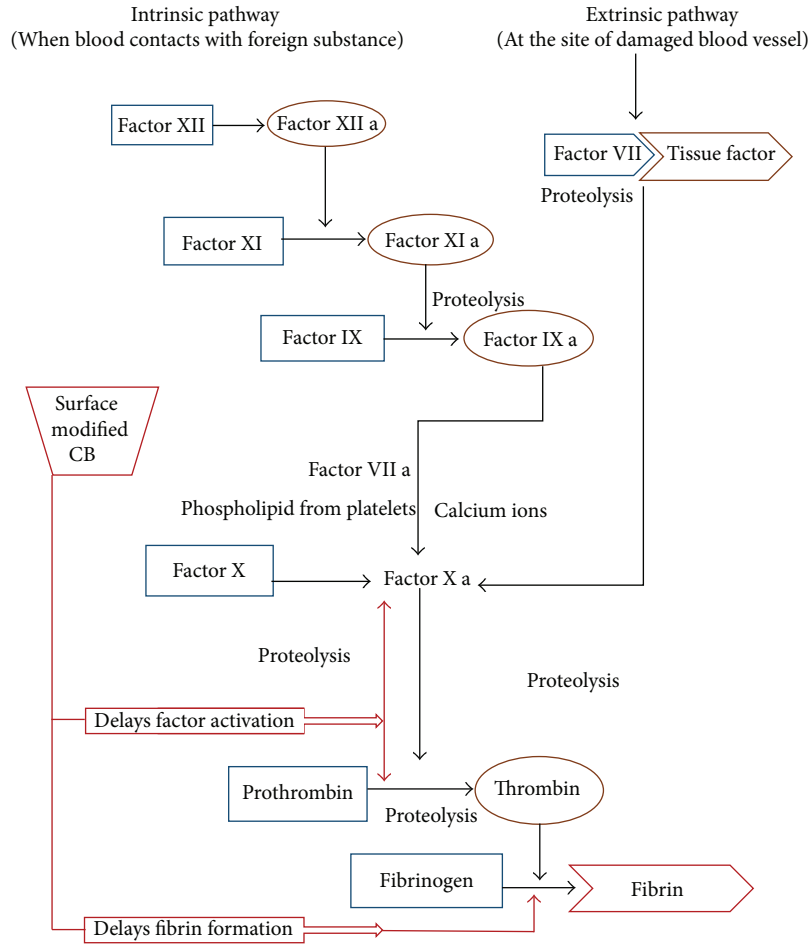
Intrinsic pathway
(When blood contacts with foreign substance)

Extrinsic pathway
(At the site of damaged blood vessel)

Factor XII
Factor XII a

Factor VII
Tissue factor
Proteolysis

Factor XI
Factor XI a

Proteolysis
Factor IX
Factor IX a

Surface modified CB

Factor VII a
Phospholipid from platelets
Calcium ions

Factor X
Factor X a

Proteolysis
Proteolysis

Delays factor activation

Prothrombin
Proteolysis
Thrombin

Fibrinogen
Fibrin

Delays fibrin formation